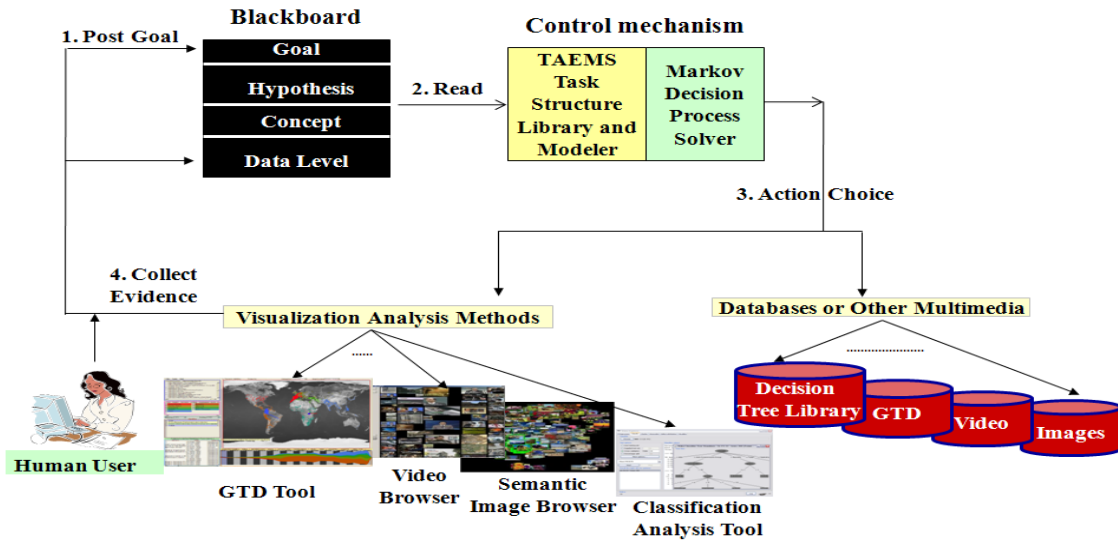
Blackboard

1. Post Goal

Goal

Hypothesis

Concept

Data Level

2. Read

Control mechanism

TAEMS Task Structure Library and Modeler

Markov Decision Process Solver

3. Action Choice

4. Collect Evidence

Visualization Analysis Methods

......

Databases or Other Multimedia

.....................

Human User

GTD Tool

Video Browser

Semantic Image Browser

Classification Analysis Tool

Decision Tree Library

GTD

Video

Images